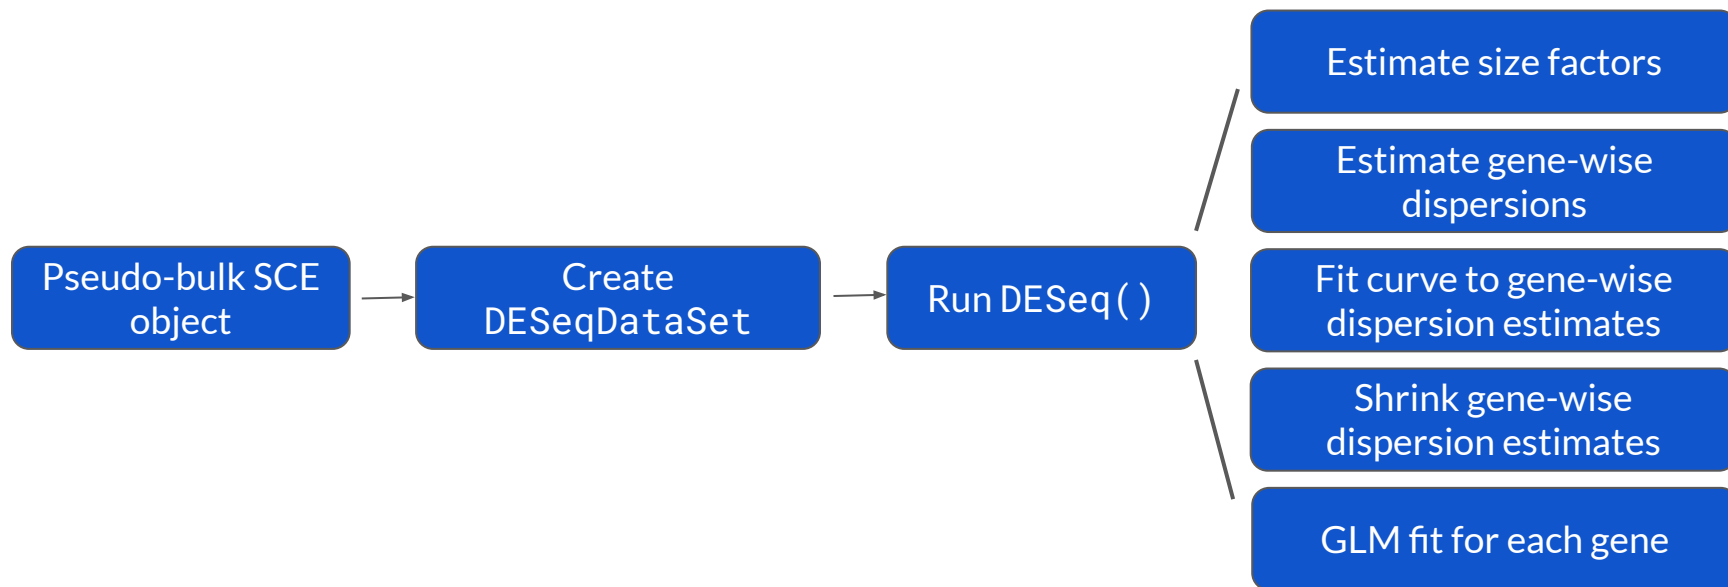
Pseudo-bulk SCE object

Create DESeqDataSet

Run DESeq()

Estimate size factors

Estimate gene-wise dispersions

Fit curve to gene-wise dispersion estimates

Shrink gene-wise dispersion estimates

GLM fit for each gene